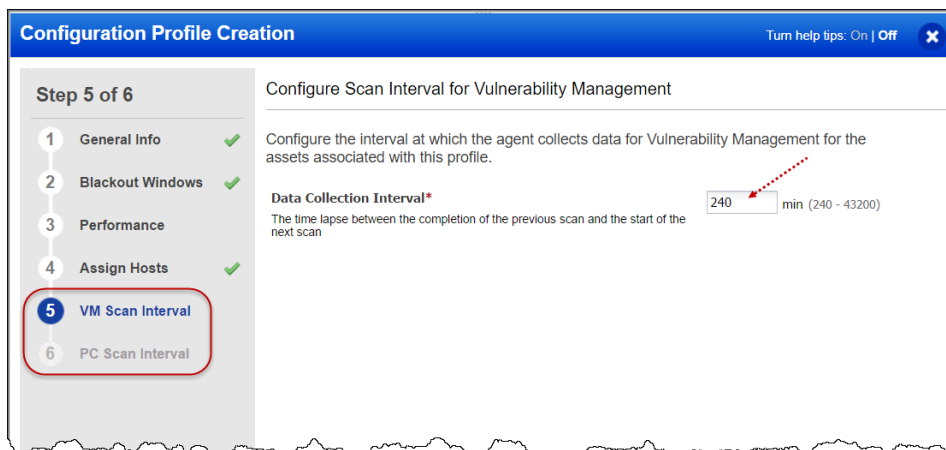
Configuration Profile Creation

Turn help tips: On | Off

Step 5 of 6

1 General Info

2 Blackout Windows

3 Performance

4 Assign Hosts

5 VM Scan Interval

6 PC Scan Interval

Configure Scan Interval for Vulnerability Management

Configure the interval at which the agent collects data for Vulnerability Management for the assets associated with this profile.

Data Collection Interval*

The time lapse between the completion of the previous scan and the start of the next scan

240 min (240 - 43200)